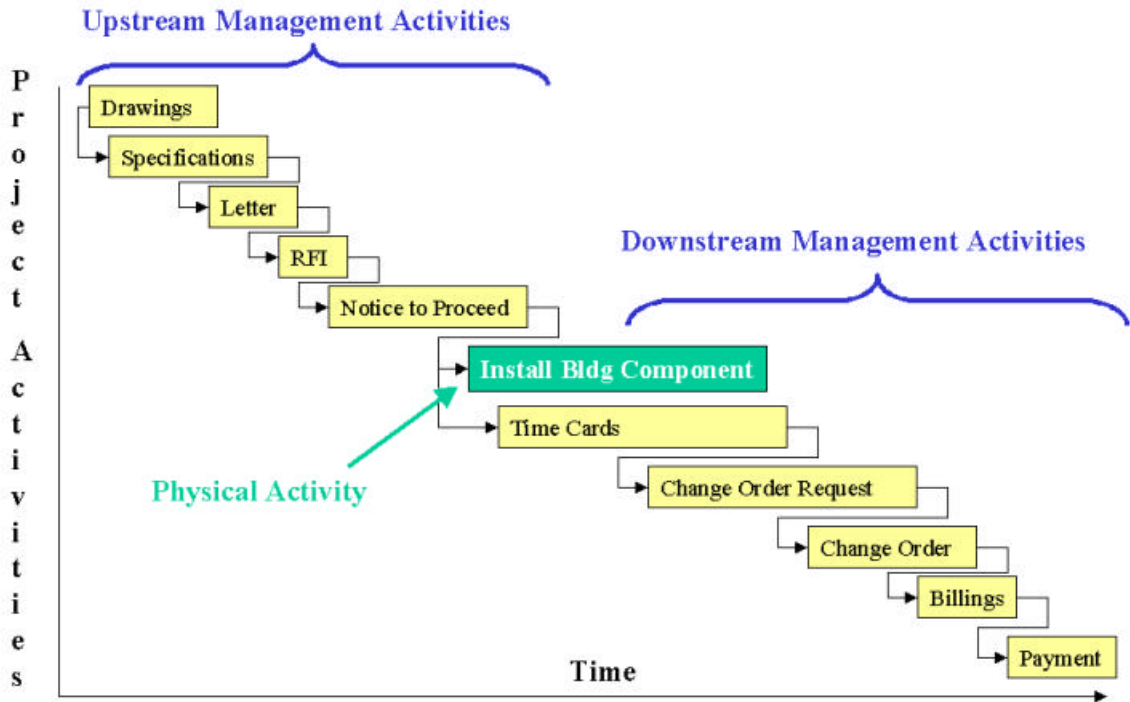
Upstream Management Activities

Project Activities

Drawings

Specifications

Letter

RFI

Notice to Proceed

Downstream Management Activities

Install Bldg Component

Physical Activity

Time Cards

Change Order Request

Change Order

Billings

Payment

Time